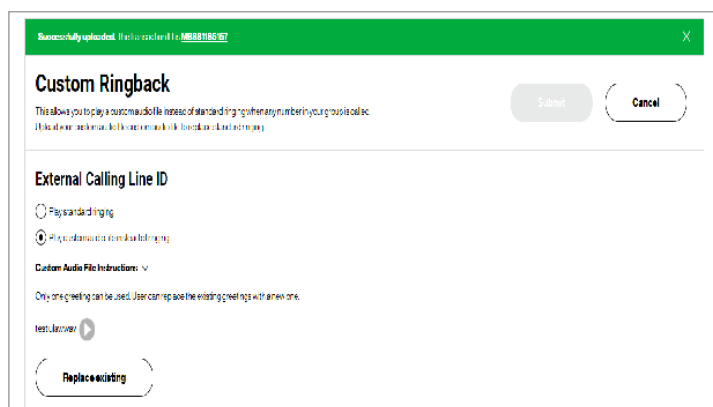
Successfully uploaded. The transaction ID is MB881186157

X

Custom Ringback

This allows you to play a custom audio file instead of standard ringing when any number in your group is called.

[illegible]

Submit

Cancel

External Calling Line ID

Play standard ringing

Play custom audio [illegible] ringing

Custom Audio File Instructions

Only one greeting can be used. User can replace the existing greetings with a new one.

testulaw.wav

Replace existing